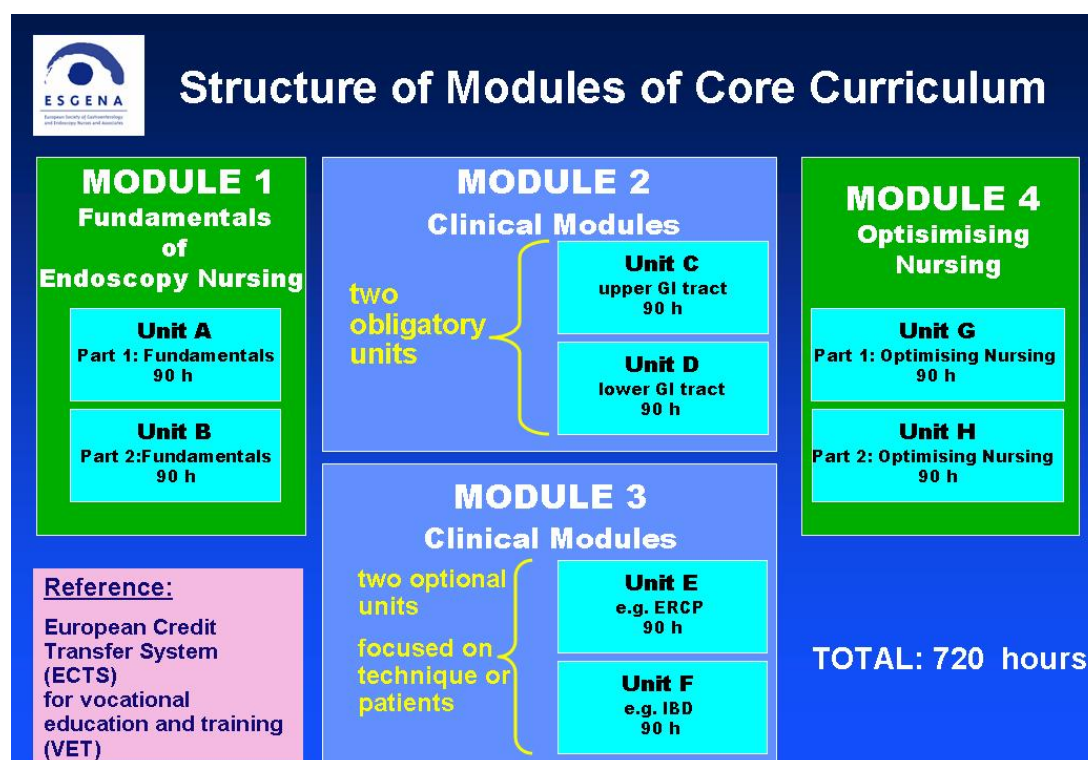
ESGENA
European Society of Gastroenterology and Endoscopy Nurses and Associates

Structure of Modules of Core Curriculum

MODULE 1
Fundamentals of Endoscopy Nursing

Unit A
Part 1: Fundamentals
90 h

Unit B
Part 2:Fundamentals
90 h

MODULE 2
Clinical Modules

two obligatory units

Unit C
upper GI tract
90 h

Unit D
lower GI tract
90 h

MODULE 4
Optisimising Nursing

Unit G
Part 1: Optimising Nursing
90 h

Unit H
Part 2: Optimising Nursing
90 h

MODULE 3
Clinical Modules

two optional units

focused on technique or patients

Unit E
e.g. ERCP
90 h

Unit F
e.g. IBD
90 h

Reference:

European Credit Transfer System (ECTS) for vocational education and training (VET)

TOTAL: 720 hours